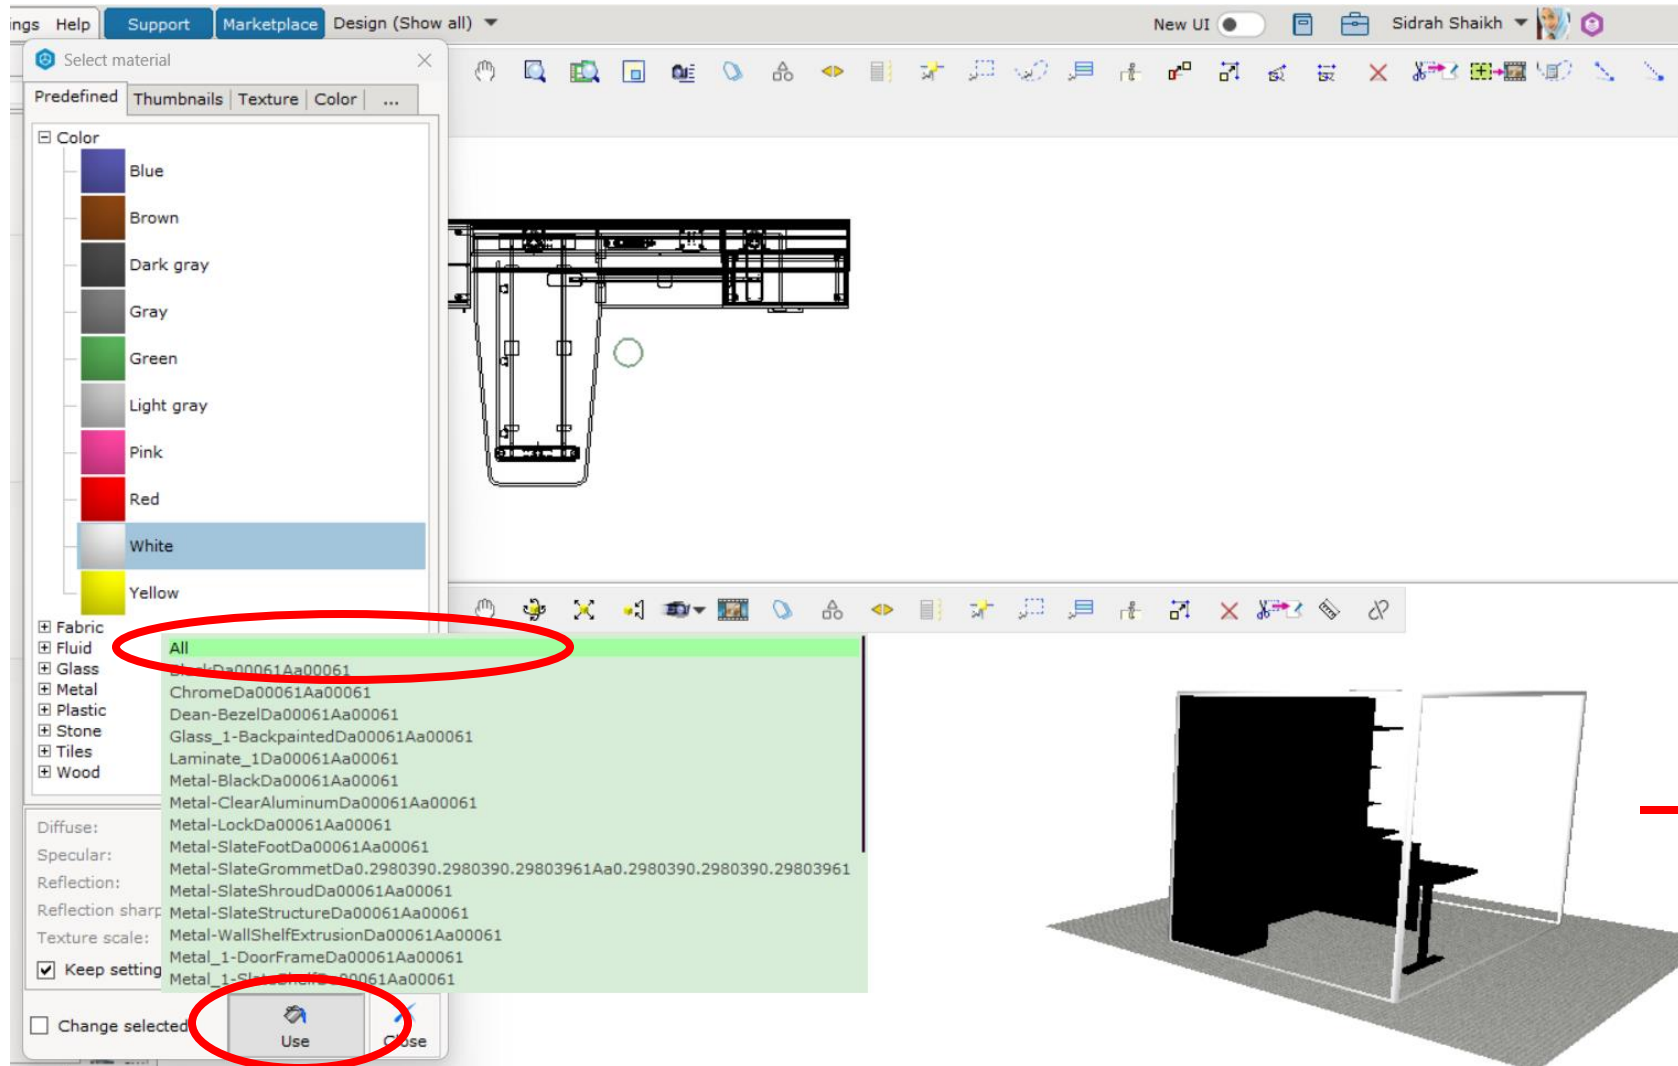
ings Help Support Marketplace Design (Show all) New UI Sidrah Shaikh

Select material

Predefined | Thumbnails | Texture | Color | ...

Color
Blue
Brown
Dark gray
Gray
Green
Light gray
Pink
Red
White
Yellow
Fabric
Fluid
Glass
Metal
Plastic
Stone
Tiles
Wood

All
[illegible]Da00061Aa00061
ChromeDa00061Aa00061
Dean-BezelDa00061Aa00061
Glass_1-BackpaintedDa00061Aa00061
Laminate_1Da00061Aa00061
Metal-BlackDa00061Aa00061
Metal-ClearAluminumDa00061Aa00061
Metal-LockDa00061Aa00061
Metal-SlateFootDa00061Aa00061
Metal-SlateGrommetDa0.2980390.2980390.29803961Aa0.2980390.2980390.29803961
Metal-SlateShroudDa00061Aa00061
Metal-SlateStructureDa00061Aa00061
Metal-WallShelfExtrusionDa00061Aa00061
Metal_1-DoorFrameDa00061Aa00061
Metal_1-Sl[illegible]00061Aa00061

Diffuse:
Specular:
Reflection:
Reflection sharp
Texture scale:
Keep setting
Change selected
Use
Close